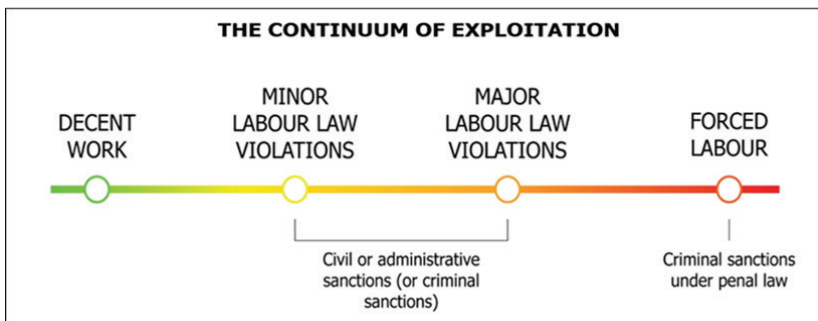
THE CONTINUUM OF EXPLOITATION

DECENT WORK

MINOR LABOUR LAW VIOLATIONS

MAJOR LABOUR LAW VIOLATIONS

FORCED LABOUR

Civil or administrative sanctions (or criminal sanctions)

Criminal sanctions under penal law